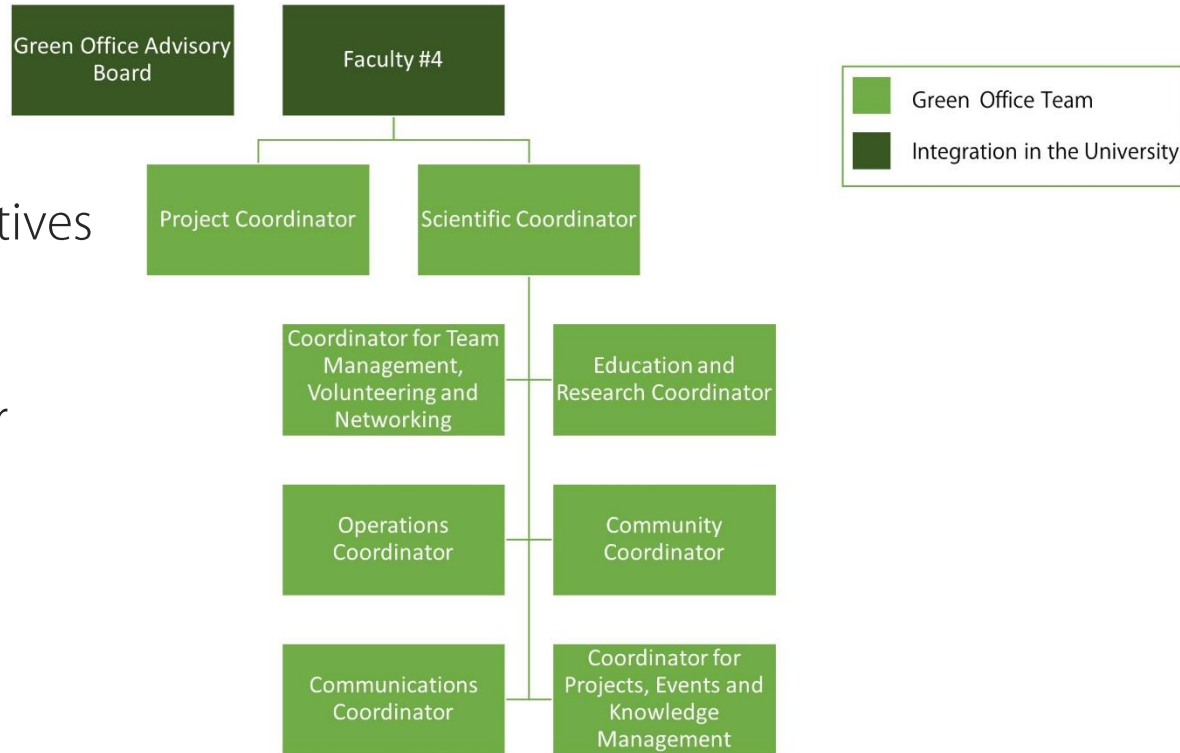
Green Office Advisory Board

Faculty #4

tives

r

Project Coordinator

Scientific Coordinator

Coordinator for Team Management, Volunteering and Networking

Education and Research Coordinator

Operations Coordinator

Community Coordinator

Communications Coordinator

Coordinator for Projects, Events and Knowledge Management

Green Office Team

Integration in the University